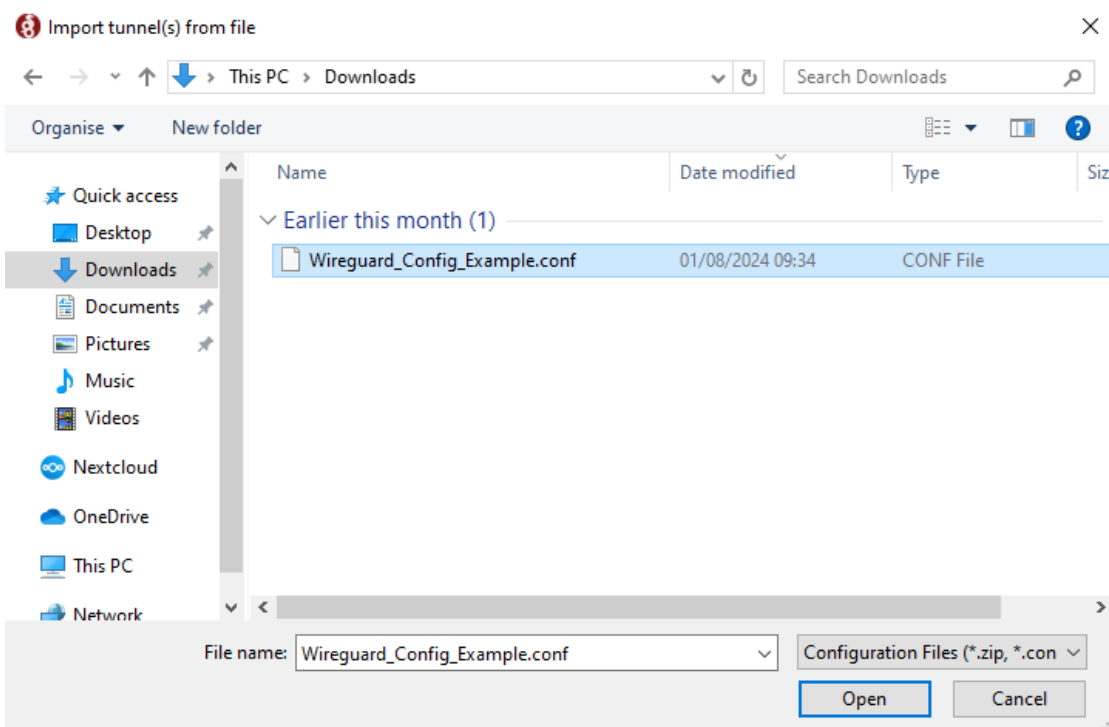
Import tunnel(s) from file

This PC > Downloads

Search Downloads

Organise ▾ New folder

Quick access
Desktop
Downloads
Documents
Pictures
Music
Videos
Nextcloud
OneDrive
This PC
Network

| Name | Date modified | Type | Siz |
|---|---|---|---|
| Earlier this month (1) | | | |
| Wireguard_Config_Example.conf | 01/08/2024 09:34 | CONF File | |

File name: Wireguard_Config_Example.conf

Configuration Files (*.zip, *.con

Open Cancel